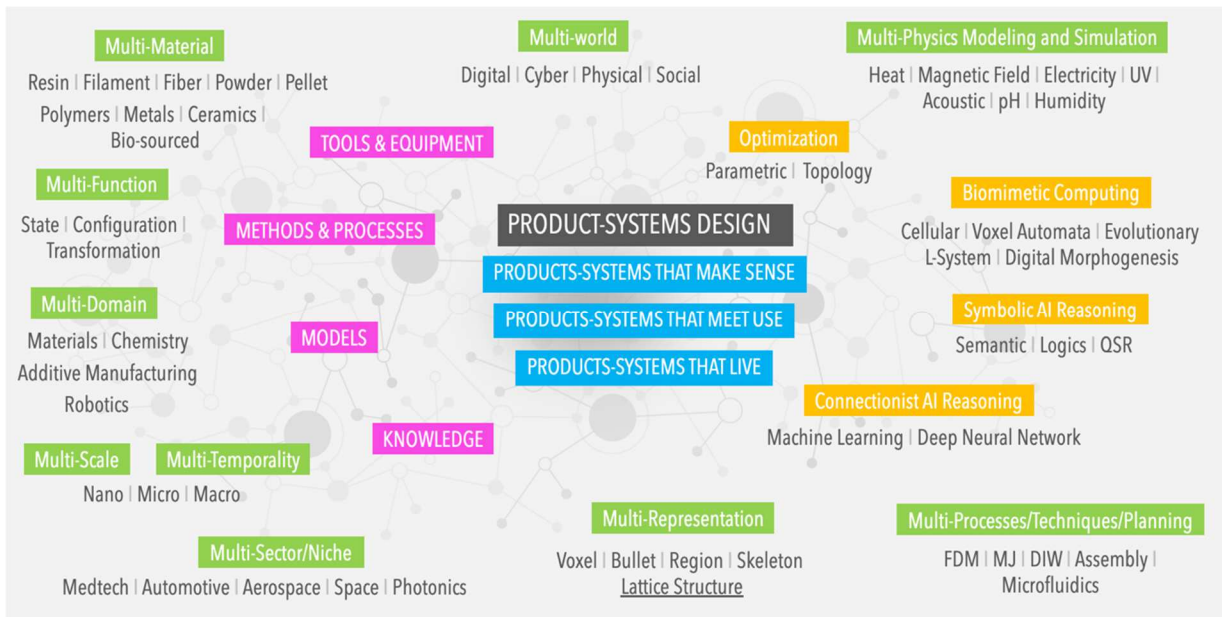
Multi-Material
Resin | Filament | Fiber | Powder | Pellet
Polymers | Metals | Ceramics |
Bio-sourced

Multi-world
Digital | Cyber | Physical | Social

Multi-Physics Modeling and Simulation
Heat | Magnetic Field | Electricity | UV |
Acoustic | pH | Humidity

TOOLS & EQUIPMENT

Optimization
Parametric | Topology

Multi-Function
State | Configuration |
Transformation

METHODS & PROCESSES

PRODUCT-SYSTEMS DESIGN

Biomimetic Computing
Cellular | Voxel Automata | Evolutionary
L-System | Digital Morphogenesis

PRODUCTS-SYSTEMS THAT MAKE SENSE
PRODUCTS-SYSTEMS THAT MEET USE
PRODUCTS-SYSTEMS THAT LIVE

Multi-Domain
Materials | Chemistry
Additive Manufacturing
Robotics

MODELS

Symbolic AI Reasoning
Semantic | Logics | QSR

Connectionist AI Reasoning
Machine Learning | Deep Neural Network

KNOWLEDGE

Multi-Scale
Nano | Micro | Macro

Multi-Temporality

Multi-Representation
Voxel | Bullet | Region | Skeleton
Lattice Structure

Multi-Processes/Techniques/Planning
FDM | MJ | DIW | Assembly |
Microfluidics

Multi-Sector/Niche
Medtech | Automotive | Aerospace | Space | Photonics